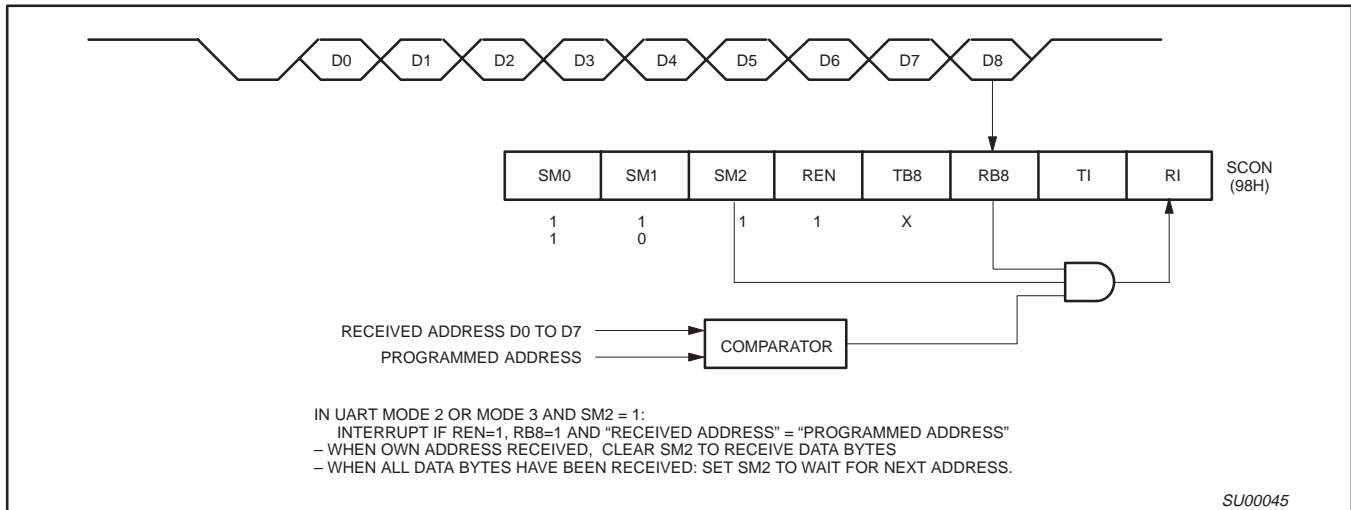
D0 D1 D2 D3 D4 D5 D6 D7 D8

| SM0 | SM1 | SM2 | REN | TB8 | RB8 | TI | RI |
|---|---|---|---|---|---|---|---|
| 1 | 1 | 1 | 1 | X | | | |
| 1 | 0 | | | | | | |

SCON (98H)

RECEIVED ADDRESS D0 TO D7

PROGRAMMED ADDRESS

COMPARATOR

IN UART MODE 2 OR MODE 3 AND SM2 = 1:
INTERRUPT IF REN=1, RB8=1 AND "RECEIVED ADDRESS" = "PROGRAMMED ADDRESS"
– WHEN OWN ADDRESS RECEIVED, CLEAR SM2 TO RECEIVE DATA BYTES
– WHEN ALL DATA BYTES HAVE BEEN RECEIVED: SET SM2 TO WAIT FOR NEXT ADDRESS.

SU00045